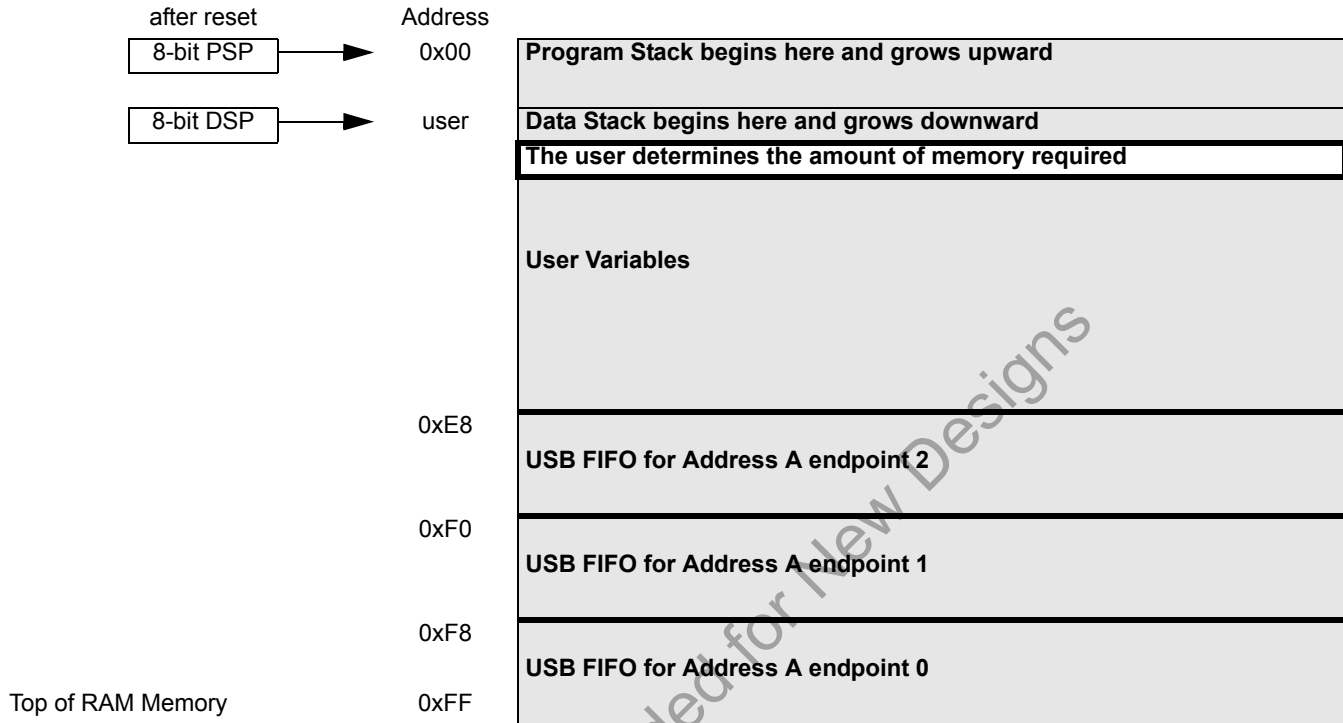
after reset

Address

8-bit PSP

0x00

Program Stack begins here and grows upward

8-bit DSP

user

Data Stack begins here and grows downward

The user determines the amount of memory required

User Variables

0xE8

USB FIFO for Address A endpoint 2

0xF0

USB FIFO for Address A endpoint 1

0xF8

USB FIFO for Address A endpoint 0

Top of RAM Memory

0xFF

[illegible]ded for New Designs